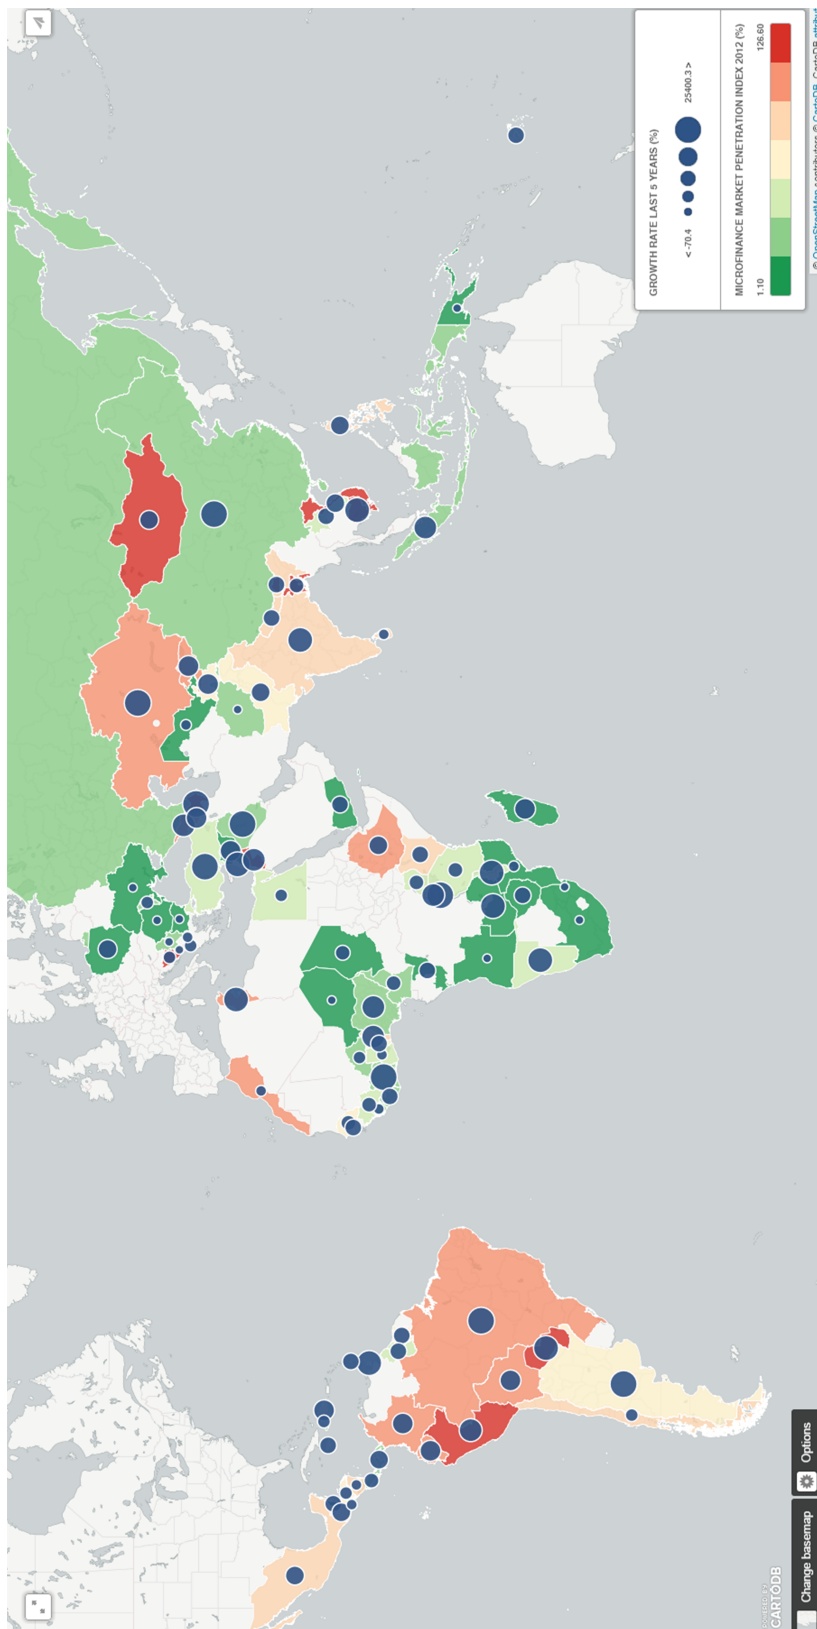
GROWTH RATE LAST 5 YEARS (%)

< -70.4

25400.3 >

MICROFINANCE MARKET PENETRATION INDEX 2012 (%)

1.10

126.60

© OpenStreetMap contributors © CartoDB attribution

POWERED BY CARTODB

Change basemap

Options